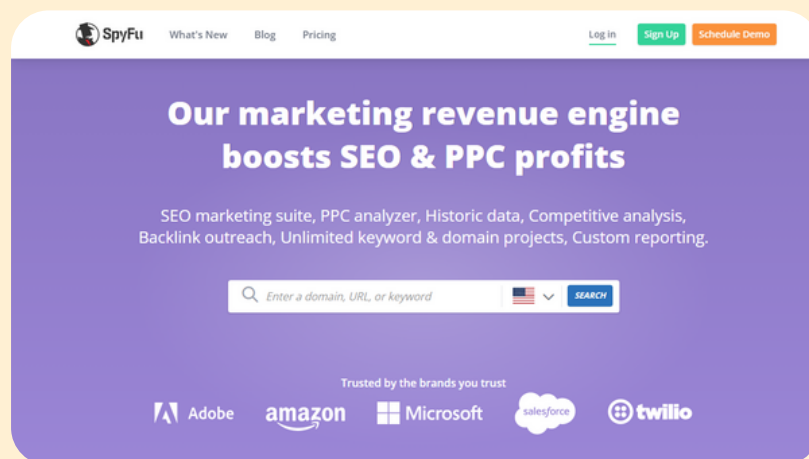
SpyFu What's New Blog Pricing Log in Sign Up Schedule Demo

Our marketing revenue engine boosts SEO & PPC profits

SEO marketing suite, PPC analyzer, Historic data, Competitive analysis, Backlink outreach, Unlimited keyword & domain projects, Custom reporting.

Enter a domain, URL, or keyword SEARCH

Trusted by the brands you trust

Adobe amazon Microsoft salesforce twilio